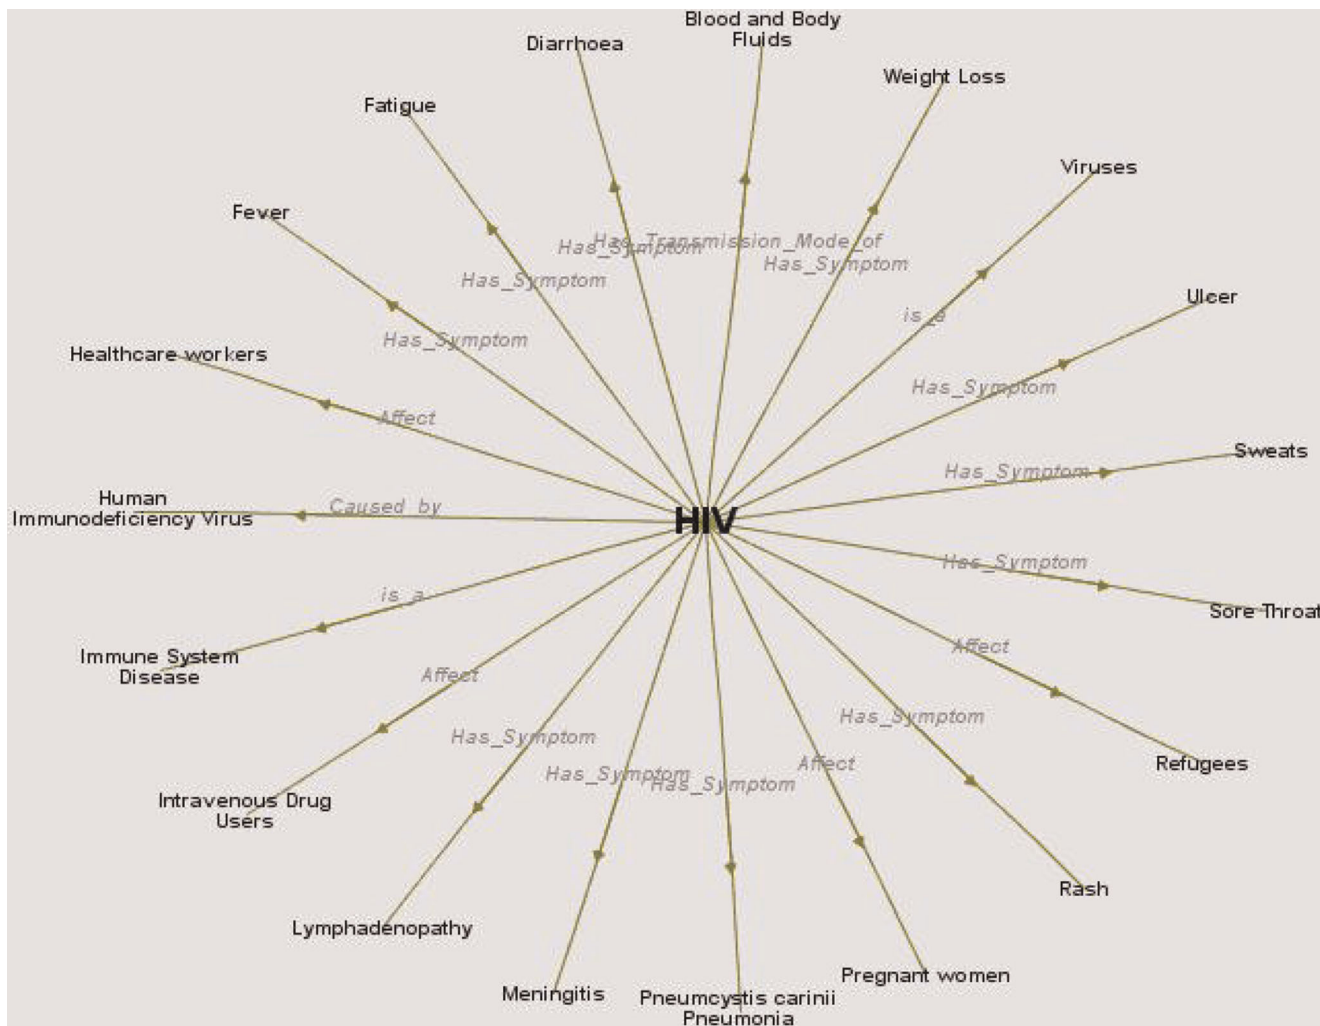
Blood and Body Fluids

Diarrhoea

Weight Loss

Fatigue

Viruses

Fever

Has_Transmission_Mode_of

Has_Symptom

Has_Symptom

Has_Symptom

is_a

Ulcer

Has_Symptom

Healthcare workers

Has_Symptom

Affect

Sweats

Has_Symptom

Human Immunodeficiency Virus

Caused_by

HIV

Has_Symptom

Sore Throat

is_a

Affect

Immune System Disease

Affect

Has_Symptom

Refugees

Has_Symptom

Affect

Has_Symptom

Has_Symptom

Intravenous Drug Users

Rash

Lymphadenopathy

Pregnant women

Meningitis

Pneumcystis carinii Pneumonia